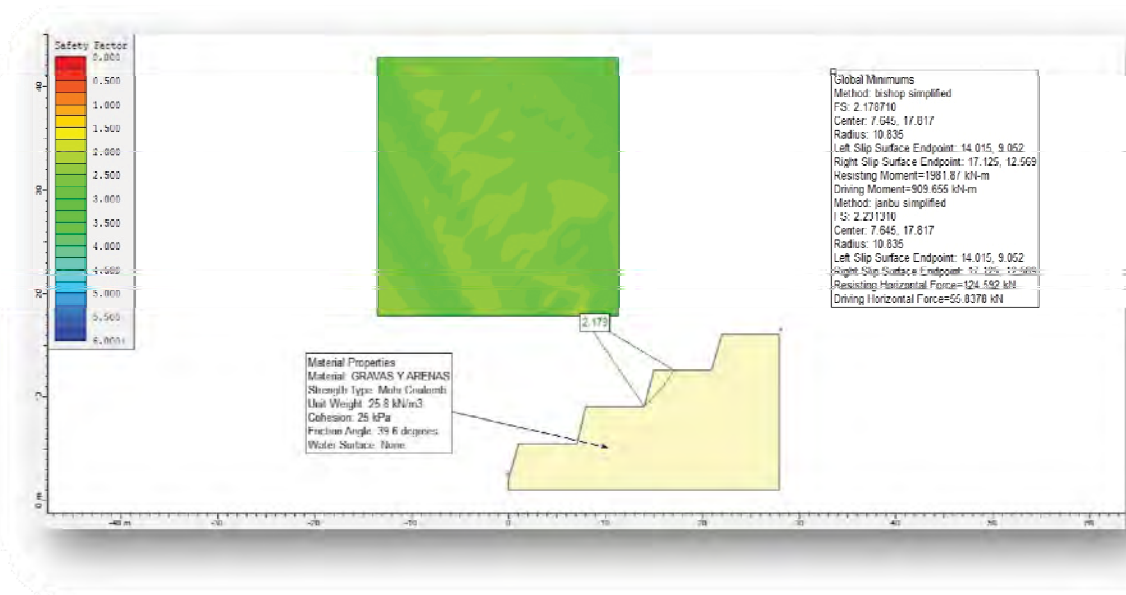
Safety Factor
0.000
0.500
1.000
1.500
2.000
2.500
3.000
3.500
4.000
4.500
5.000
5.500
6.000+

40

30

20

10

0

Global Minimums
Method: bishop simplified
FS: 2.178710
Center: 7.645, 17.817
Radius: 10.835
Left Slip Surface Endpoint: 14.015, 9.052
Right Slip Surface Endpoint: 17.125, 12.569
Resisting Moment=1981.87 kN-m
Driving Moment=909.655 kN-m
Method: janbu simplified
FS: 2.231310
Center: 7.645, 17.817
Radius: 10.835
Left Slip Surface Endpoint: 14.015, 9.052
Right Slip Surface Endpoint: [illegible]
Resisting Horizontal Force=124.592 kN
Driving Horizontal Force=55.8378 kN

2.179

Material Properties
Material: GRAVAS Y ARENAS
Strength Type: Mohr-Coulomb
Unit Weight: 25.8 kN/m3
Cohesion: 25 kPa
Friction Angle: 39.6 degrees
Water Surface: None

-40 m
-30
-20
-10
0
10
20
30
40
50
60